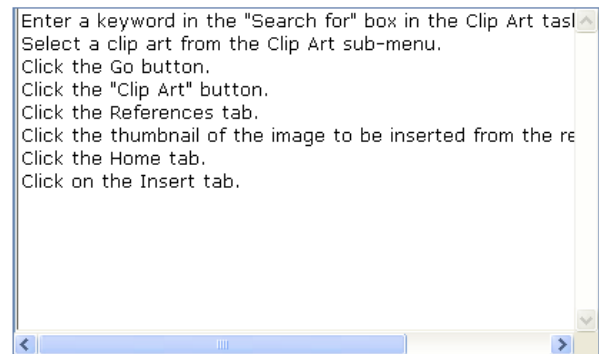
Enter a keyword in the "Search for" box in the Clip Art tasl
Select a clip art from the Clip Art sub-menu.
Click the Go button.
Click the "Clip Art" button.
Click the References tab.
Click the thumbnail of the image to be inserted from the re
Click the Home tab.
Click on the Insert tab.